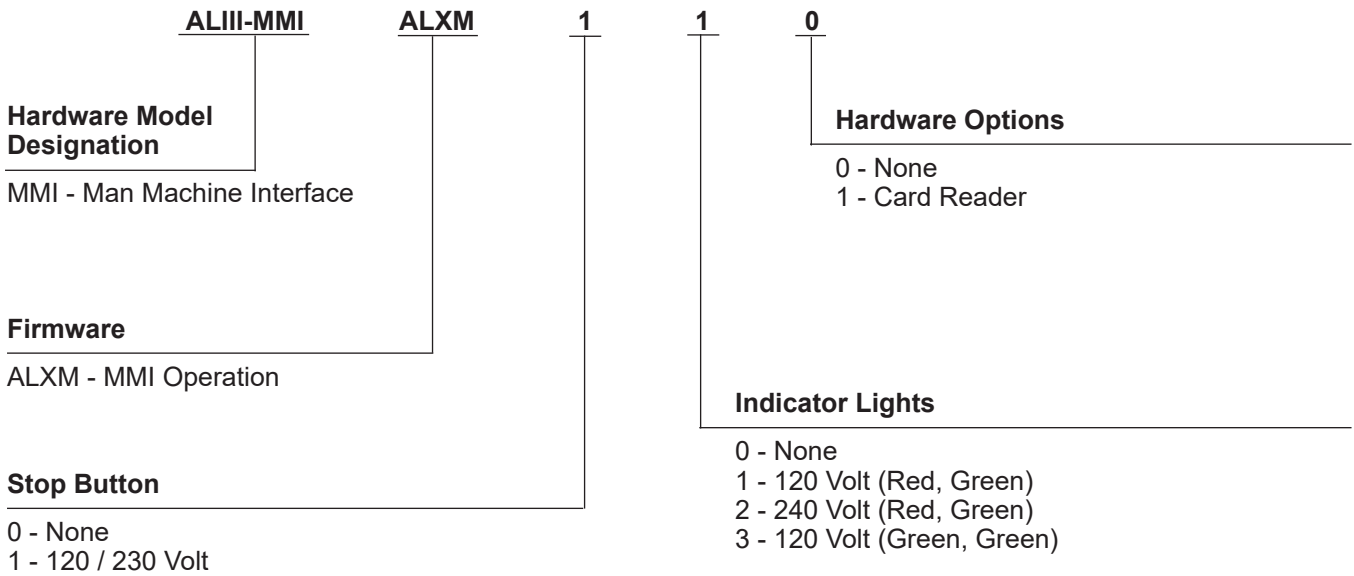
ALIII-MMI ALXM 1 1 0

Hardware Model Designation

MMI - Man Machine Interface

Hardware Options

0 - None
1 - Card Reader

Firmware

ALXM - MMI Operation

Indicator Lights

0 - None
1 - 120 Volt (Red, Green)
2 - 240 Volt (Red, Green)
3 - 120 Volt (Green, Green)

Stop Button

0 - None
1 - 120 / 230 Volt